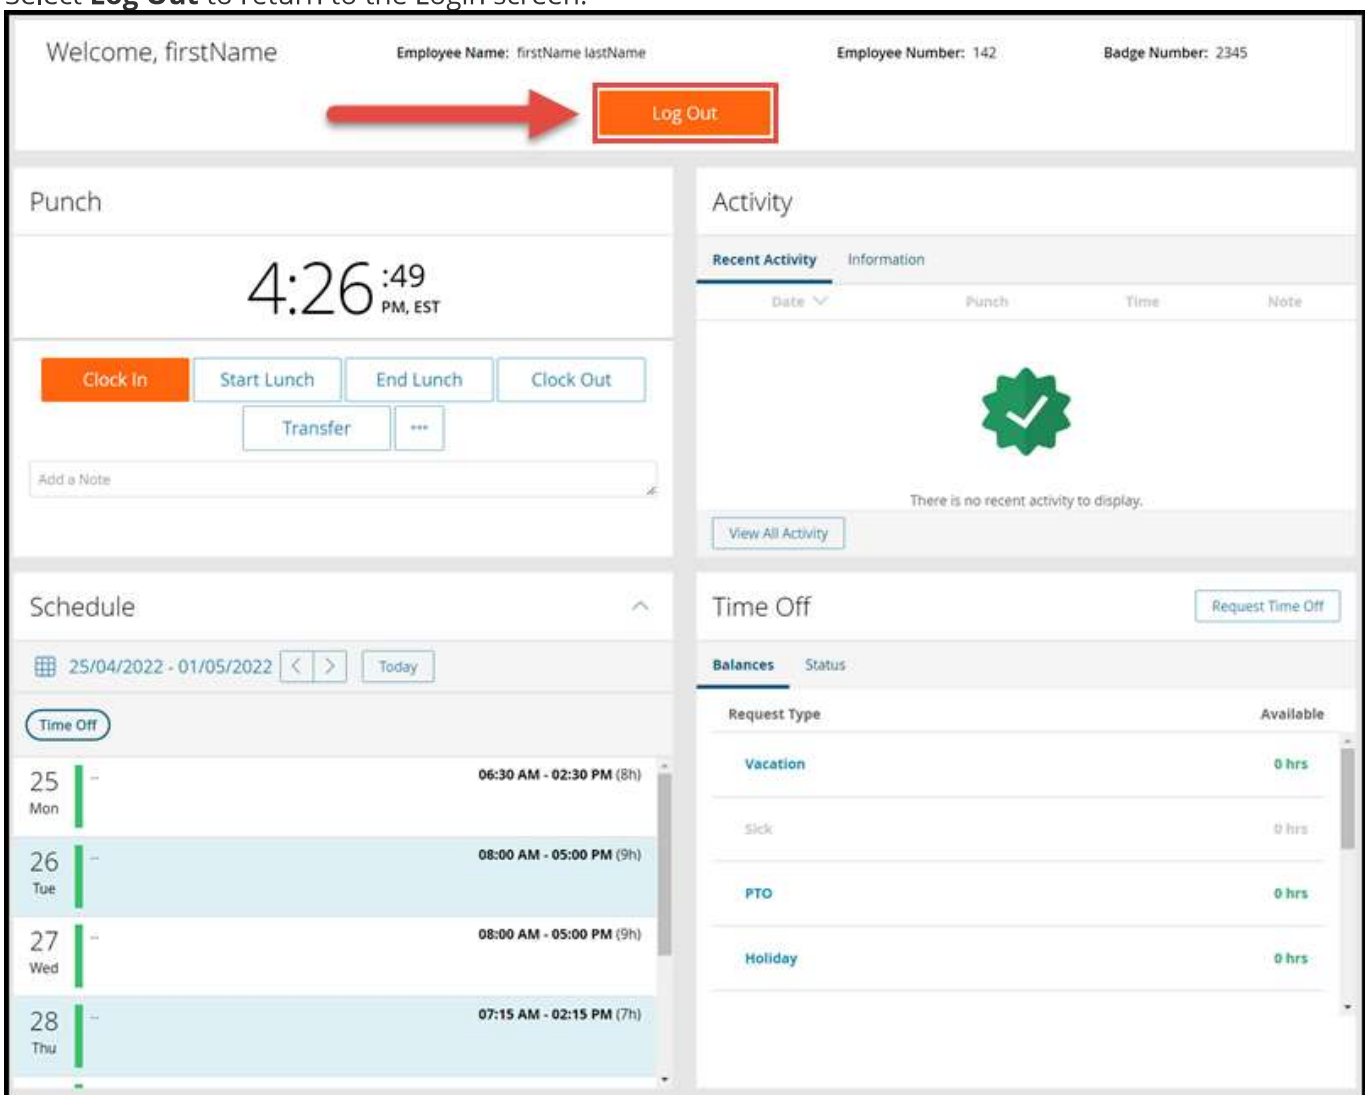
Select **Log Out** to return to the Login screen.

Welcome, firstName

Employee Name: firstName lastName

Employee Number: 142

Badge Number: 2345

Log Out

Punch

4:26 :49 PM, EST

Clock In

Start Lunch

End Lunch

Clock Out

Transfer

...

Add a Note

Activity

Recent Activity

Information

| Date | Punch | Time | Note |
|---|---|---|---|

There is no recent activity to display.

View All Activity

Schedule

25/04/2022 - 01/05/2022

Today

Time Off

25 Mon -- 06:30 AM - 02:30 PM (8h)

26 Tue -- 08:00 AM - 05:00 PM (9h)

27 Wed -- 08:00 AM - 05:00 PM (9h)

28 Thu -- 07:15 AM - 02:15 PM (7h)

Time Off

Request Time Off

Balances

Status

| Request Type | Available |
|---|---|
| Vacation | 0 hrs |
| Sick | 0 hrs |
| PTO | 0 hrs |
| Holiday | 0 hrs |